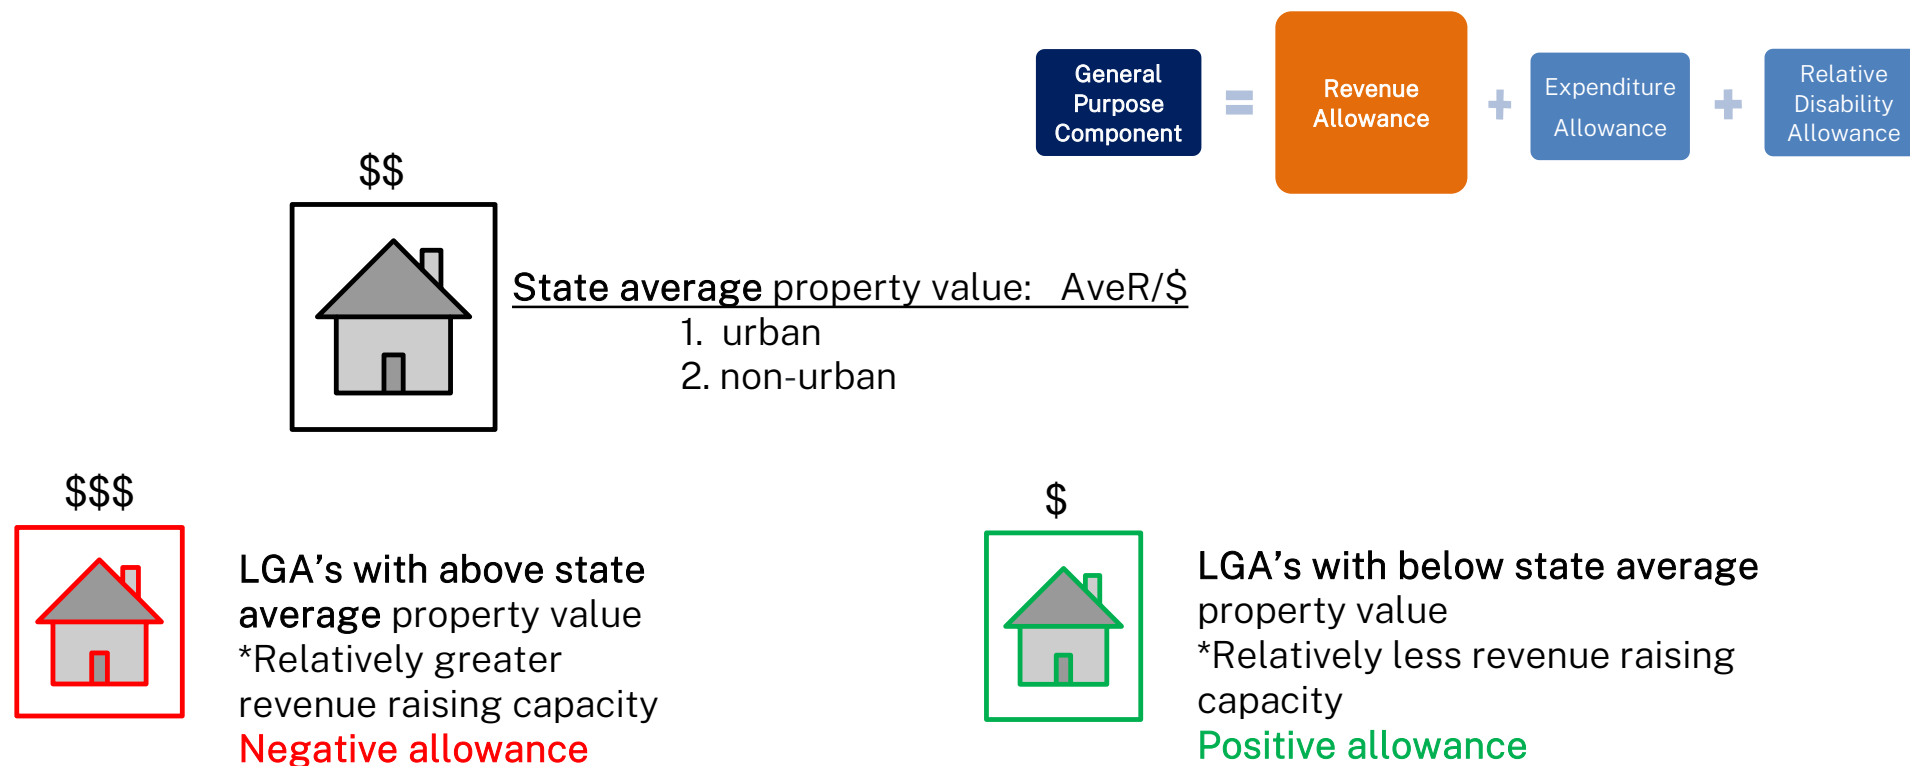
General Purpose Component = Revenue Allowance + Expenditure Allowance + Relative Disability Allowance

$$

State average property value: AveR/$

1. urban
2. non-urban

$$$

LGA’s with above state average property value
*Relatively greater revenue raising capacity
Negative allowance

$

LGA’s with below state average property value
*Relatively less revenue raising capacity
Positive allowance